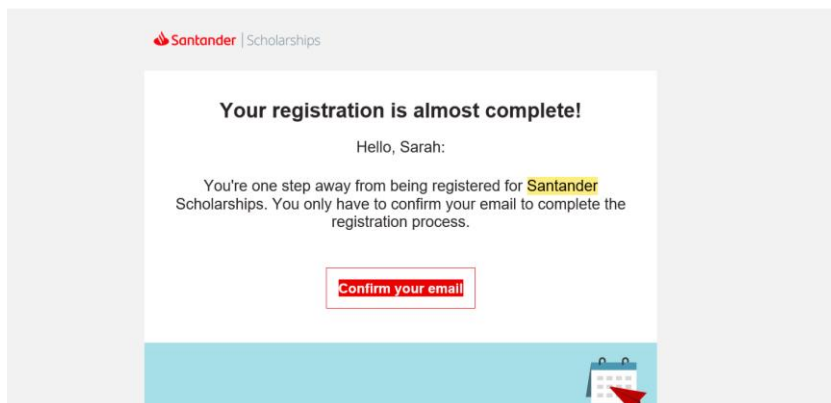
Santander | Scholarships

Your registration is almost complete!

Hello, Sarah:

You're one step away from being registered for Santander Scholarships. You only have to confirm your email to complete the registration process.

Confirm your email